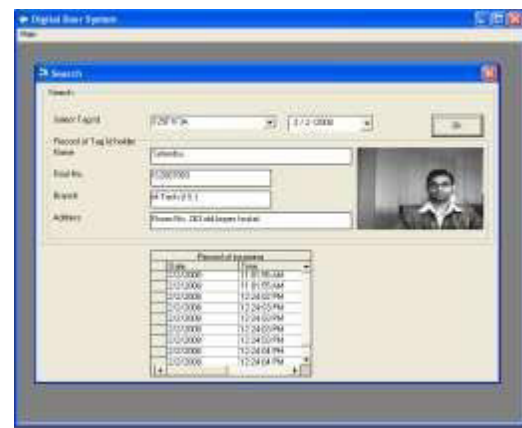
Digital Door System

Main

Search

Search

Select Tag id

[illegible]

2 / 2 /2008

Ok

Record of Tag Id holder

Name

Jitendra

Enrol No.

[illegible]

Branch

M.Tech (I.S.)

Address

Room No. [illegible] hostel

Record of Ingress

| Date | Time |
|---|---|
| 2/2/2008 | 11:01:15 AM |
| 2/2/2008 | 11:01:55 AM |
| 2/2/2008 | 12:24:02 PM |
| 2/2/2008 | 12:24:03 PM |
| 2/2/2008 | 12:24:03 PM |
| 2/2/2008 | 12:24:03 PM |
| 2/2/2008 | 12:24:03 PM |
| 2/2/2008 | 12:24:04 PM |
| 2/2/2008 | 12:24:04 PM |